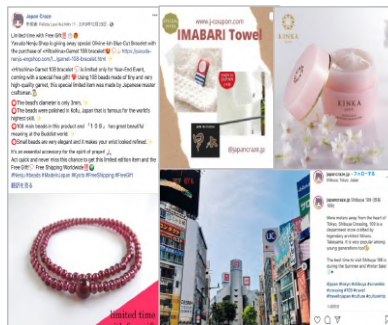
Japan Craze

Limited time with Free Gift!
Yasuda Nenju Shop is giving away special Ohime Silk Blue Cut Bracelet with the purchase of «Hiroshima» Garnet 108 bracelet! https://yasuda-nenju-shop.com/...garnet-108-bracelet.html

«Hiroshima» Garnet 108 bracelet is limited only for Year-End Event, coming with a special free gift! Using 108 beads made of tiny and very high-quality garnet, this special limited item was made by Japanese master craftsman.

The bead's diameter is only 3mm.
The beads were polished in Kofu, Japan that is famous for the world's highest skill.
108 main beads in this product and 「108」 has great beautiful meaning at the Buddhist world.
Small beads are very elegant and it makes your wrist looked refined.

It's an essential accessory for the spirit of prayer.
Act quick and never miss this chance to get this limited edition item and the Free Gift! Free Shipping Worldwide!
#Nenju #beads #ModernJapan #Kyoto #FreeShipping #FreeGift

limited time

www.j-coupon.com
IMABARI Towel
@japancraze.jp

KINKA
KINKA

japancraze.jp
Shibuya 109
More mixed away from the heart of Tokyo, Shibuya Crossing. 109 is a department store visited by fashionable young ladies. It is very popular among young generations!
The best time to visit Shibuya 109 is during the Summer and Winter Sale!
#japan #shibuya #tokyo #travel #culture